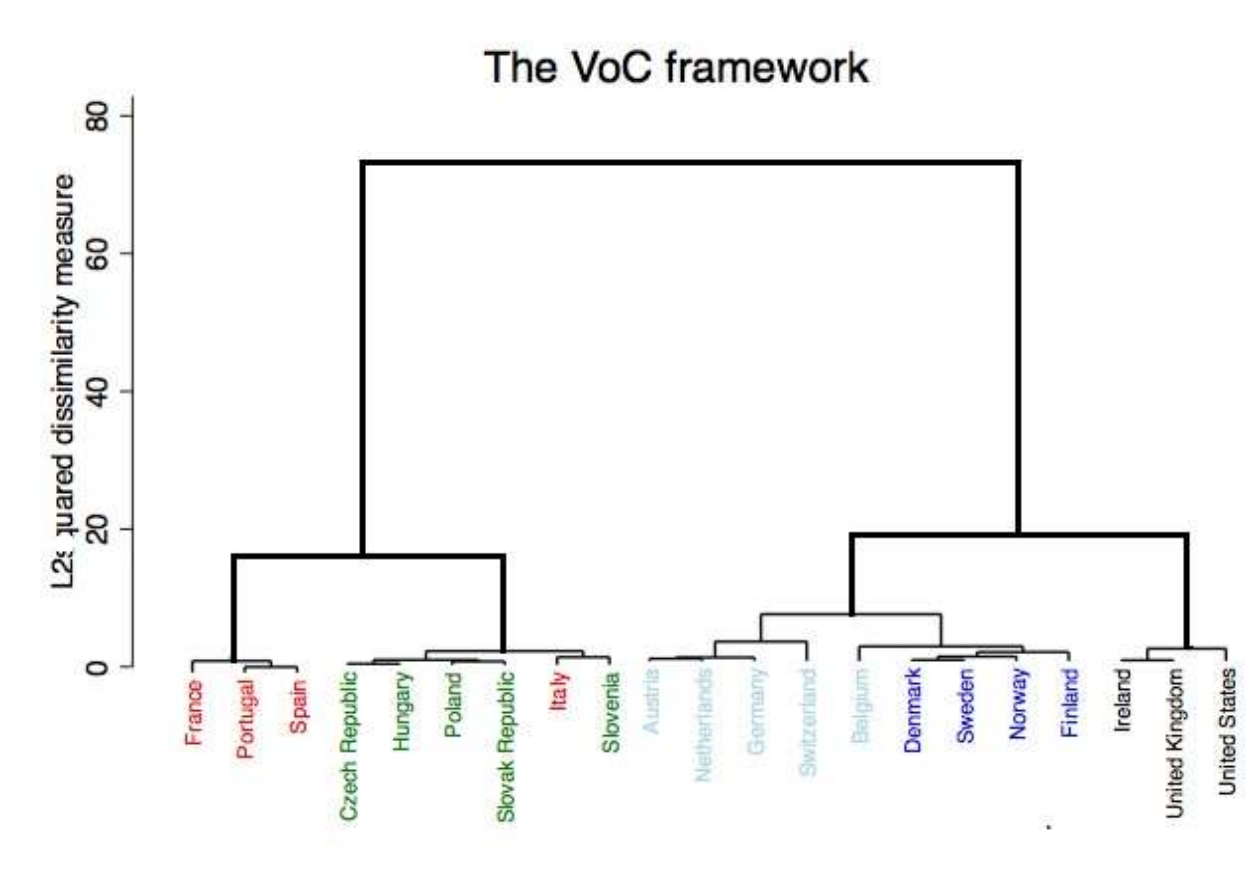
The VoC framework

L2squared dissimilarity measure

80
60
40
20
0

France
Portugal
Spain
Czech Republic
Hungary
Poland
Slovak Republic
Italy
Slovenia
Austria
Netherlands
Germany
Switzerland
Belgium
Denmark
Sweden
Norway
Finland
Ireland
United Kingdom
United States